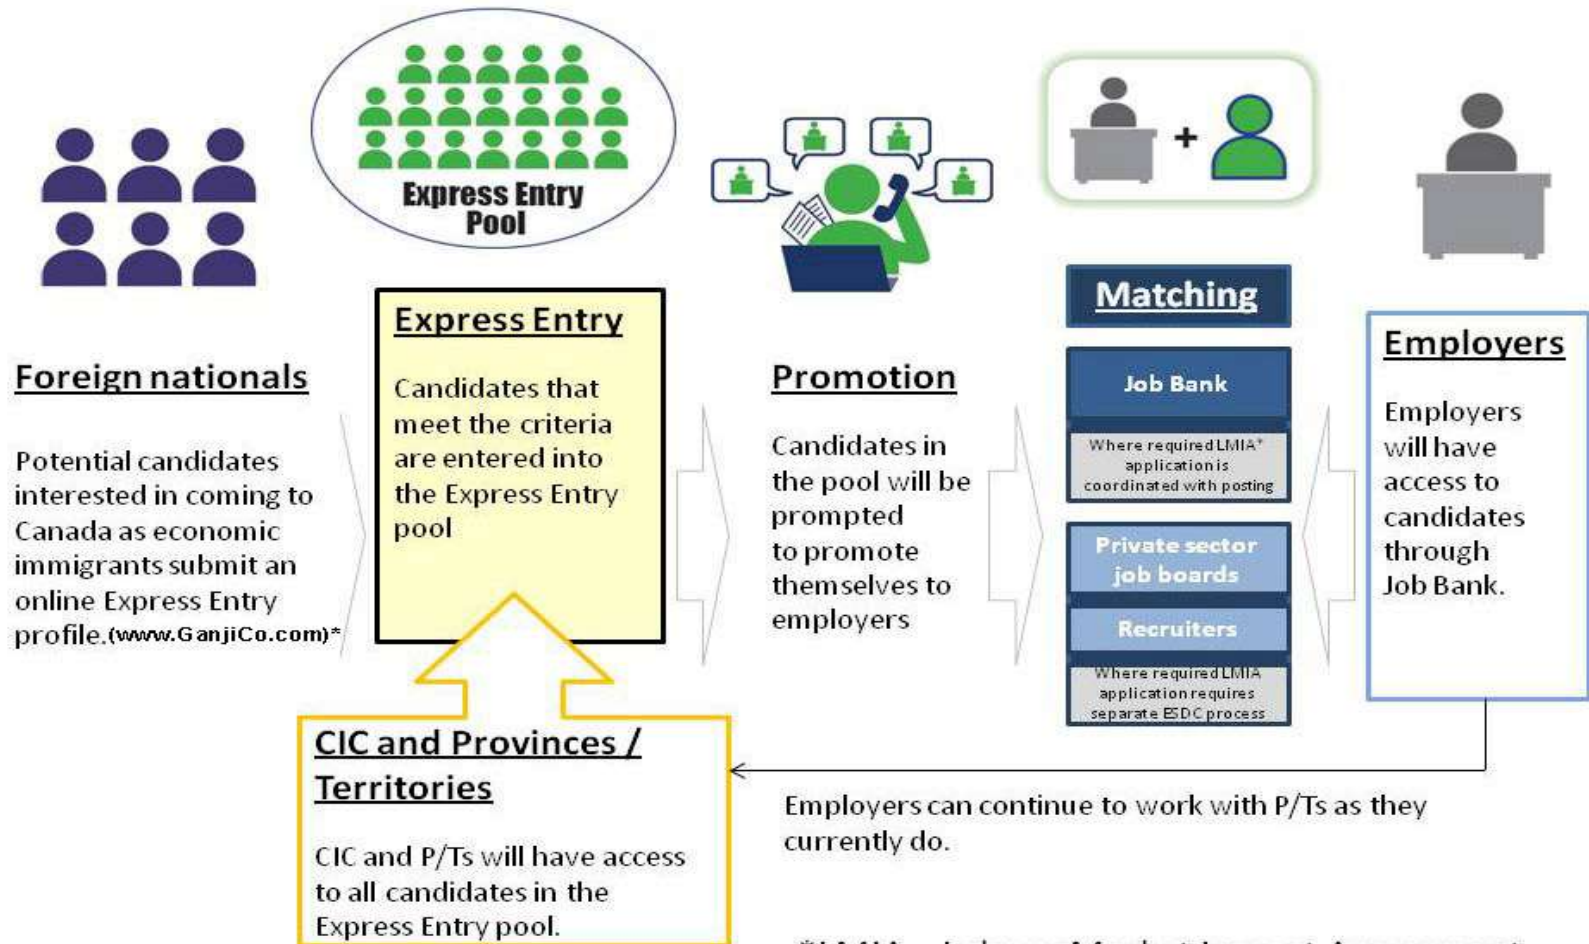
Express Entry Pool

Foreign nationals

Potential candidates interested in coming to Canada as economic immigrants submit an online Express Entry profile.(www.GanjiCo.com)*

Express Entry

Candidates that meet the criteria are entered into the Express Entry pool

Promotion

Candidates in the pool will be prompted to promote themselves to employers

Matching

Job Bank

Where required LMIA* application is coordinated with posting

Private sector job boards

Recruiters

Where required LMIA application requires separate ESDC process

Employers

Employers will have access to candidates through Job Bank.

CIC and Provinces / Territories

CIC and P/Ts will have access to all candidates in the Express Entry pool.

Employers can continue to work with P/Ts as they currently do.

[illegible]